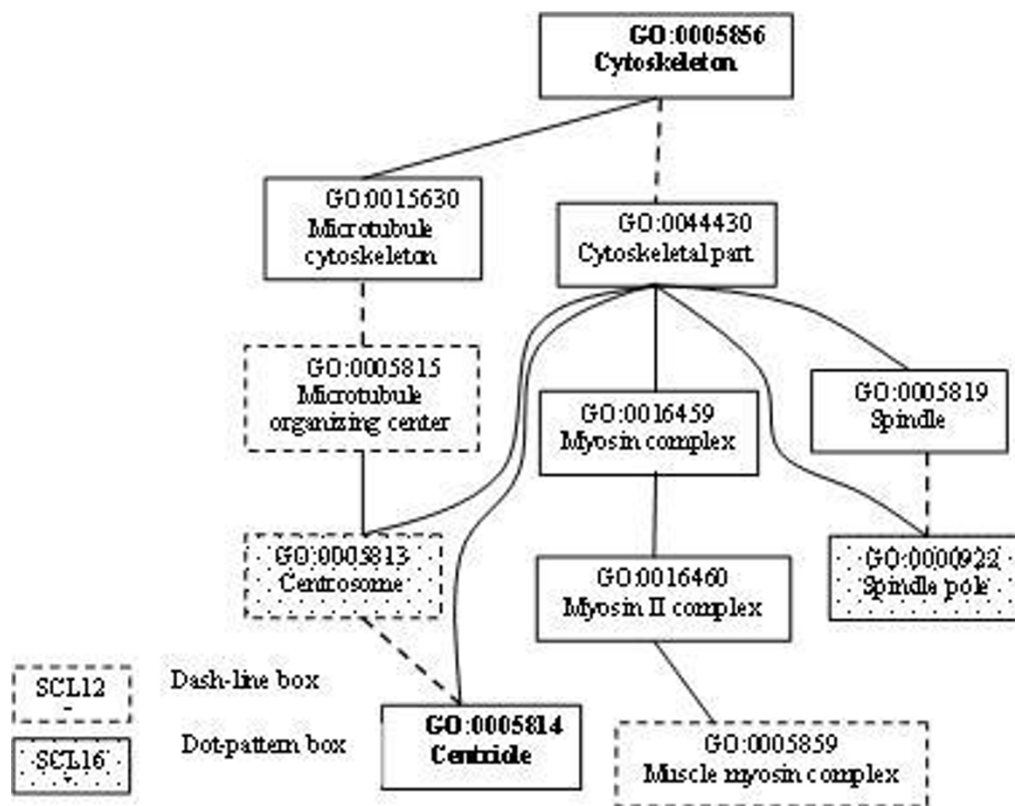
GO:0005856
Cytoskeleton

GO:0015630
Microtubule cytoskeleton

GO:0044430
Cytoskeletal part

GO:0005815
Microtubule organizing center

GO:0016459
Myosin complex

GO:0005819
Spindle

GO:0005813
Centrosome

GO:0016460
Myosin II complex

GO:0000922
Spindle pole

SCL12
Dash-line box

SCL16
Dot-pattern box

GO:0005814
Centriole

GO:0005859
Muscle myosin complex